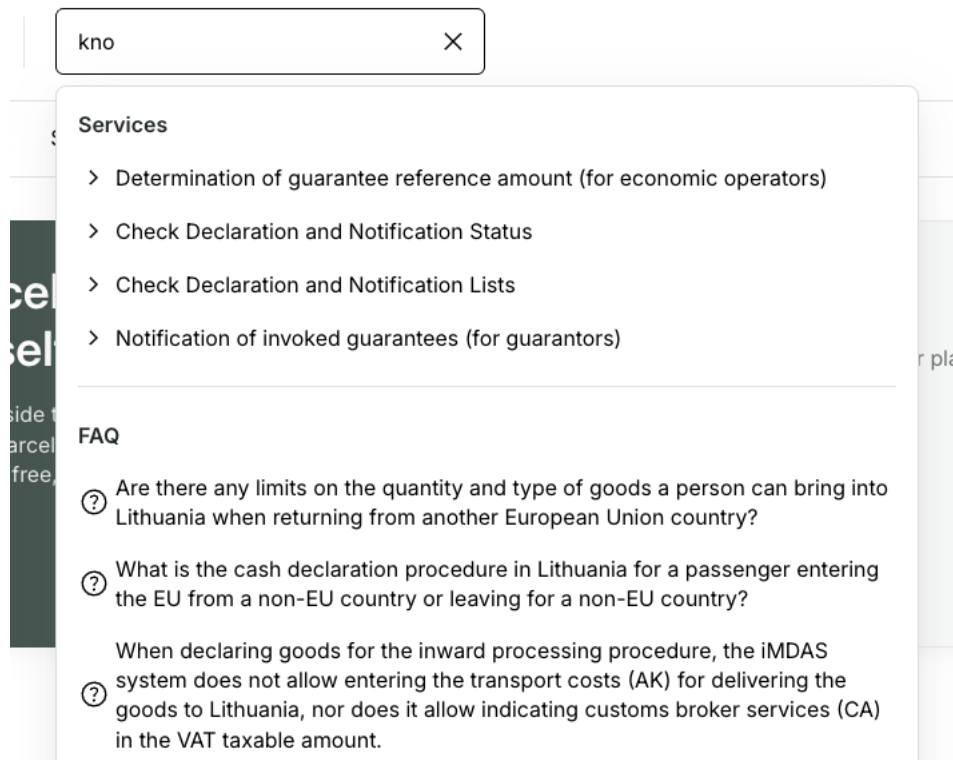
kno

Services

Determination of guarantee reference amount (for economic operators)

Check Declaration and Notification Status

Check Declaration and Notification Lists

Notification of invoked guarantees (for guarantors)

FAQ

Are there any limits on the quantity and type of goods a person can bring into Lithuania when returning from another European Union country?

What is the cash declaration procedure in Lithuania for a passenger entering the EU from a non-EU country or leaving for a non-EU country?

When declaring goods for the inward processing procedure, the iMDAS system does not allow entering the transport costs (AK) for delivering the goods to Lithuania, nor does it allow indicating customs broker services (CA) in the VAT taxable amount.